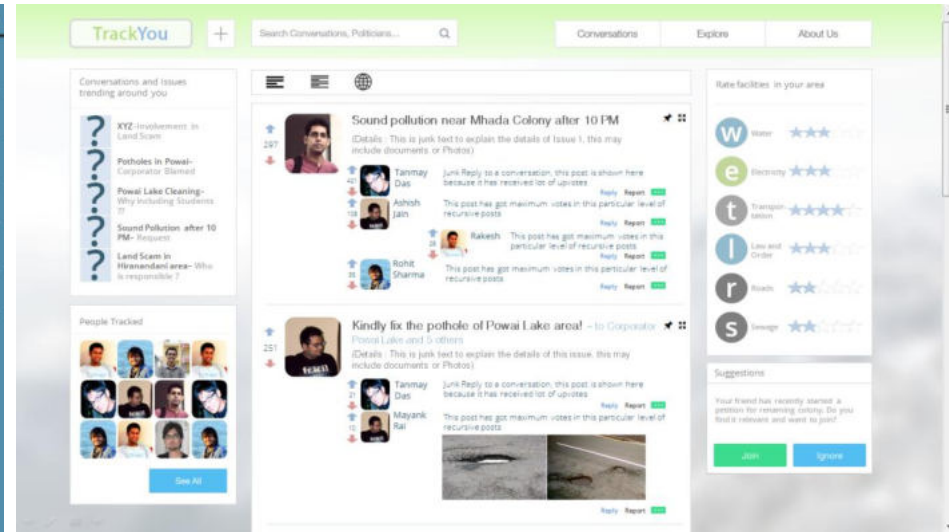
TrackYou

+

Search Conversations, Politicians...

Conversations

Explore

About Us

Conversations and Issues trending around you

XYZ-Involvement in Land Scam

Potholes in Powai-Corporator Blamed

Powai Lake Cleaning-Why including Students ??

Sound Pollution after 10 PM- Request

Land Scam in Hiranandani area- Who is responsible ?

People Tracked

See All

297

Sound pollution near Mhada Colony after 10 PM

(Details : This is junk text to explain the details of Issue 1, this may include documents or Photos)

Tanmay Das

Junk Reply to a conversation, this post is shown here because it has received lot of upvotes

Reply Report

Ashish Jain

This post has got maximum votes in this particular level of recursive posts

Reply Report

Rakesh

This post has got maximum votes in this particular level of recursive posts

Reply Report

Rohit Sharma

This post has got maximum votes in this particular level of recursive posts

Reply Report

251

Kindly fix the pothole of Powai Lake area! - to Corporator Powai Lake and 5 others

(Details : This is junk text to explain the details of this issue, this may include documents or Photos)

Tanmay Das

Junk Reply to a conversation, this post is shown here because it has received lot of upvotes

Reply Report

Mayank Rai

This post has got maximum votes in this particular level of recursive posts

Reply Report

Rate facilities in your area

W Water

e Electricity

t Transportation

l Law and Order

r Roads

s Sewage

Suggestions

Your friend has recently started a petition for renaming colony. Do you find it relevant and want to join?

Join

Ignore